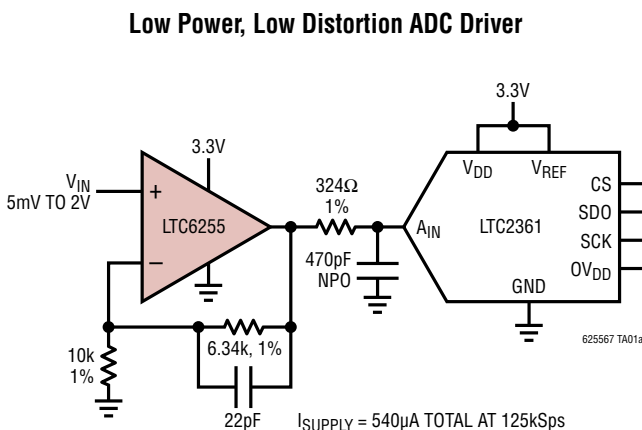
Low Power, Low Distortion ADC Driver

$V_{IN}$
5mV TO 2V

3.3V

+

−

LTC6255

324Ω
1%

470pF
NPO

10k
1%

6.34k, 1%

22pF

3.3V

$V_{DD}$

$V_{REF}$

$A_{IN}$

LTC2361

GND

CS

SDO

SCK

$OV_{DD}$

625567 TA01a

$I_{SUPPLY}$ = 540μA TOTAL AT 125kSps